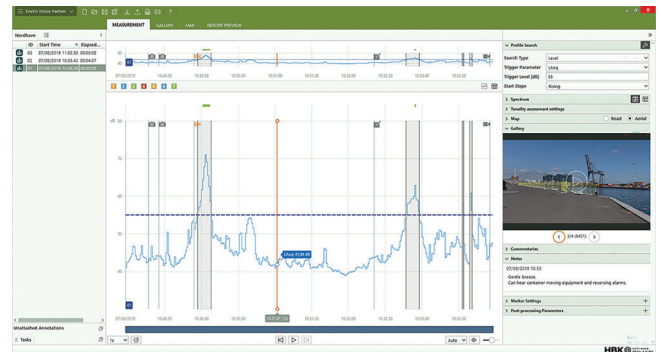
Enviro Noise Partner

MEASUREMENT GALLERY MAP REPORT PREVIEW

Nordhavn

| ID | Start Time | Elapsed... |
|---|---|---|
| 03 | 07/08/2019 11:02:30 | 00:03:00 |
| 02 | 07/08/2019 10:55:42 | 00:04:07 |
| 01 | 07/08/2019 10:48:58 | 00:05:00 |

dB

80

70

60

50

40

10:49:00 10:50:00 10:51:00 10:52:00 10:53:00

LAeq 41.84 dB

Unattached Annotations

Tasks

1s

Auto

Profile Search

Search Type Level

Trigger Parameter LAeq

Trigger Level [dB] 55

Start Slope Rising

Spectrum

Tonality assessment settings

Map Road Aerial

Gallery

2/4 (M01)

Commentaries

Notes

07/08/2019 10:53

Gentle breeze.

Can hear container moving equipment and reversing alarms.

Marker Settings

Post-processing Parameters

HBK